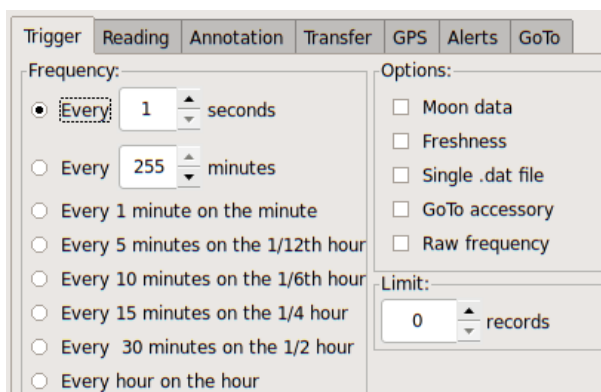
Trigger | Reading | Annotation | Transfer | GPS | Alerts | GoTo

Frequency:

Every 1 seconds

Every 255 minutes

Every 1 minute on the minute

Every 5 minutes on the 1/12th hour

Every 10 minutes on the 1/6th hour

Every 15 minutes on the 1/4 hour

Every 30 minutes on the 1/2 hour

Every hour on the hour

Options:

Moon data

Freshness

Single .dat file

GoTo accessory

Raw frequency

Limit:

0 records